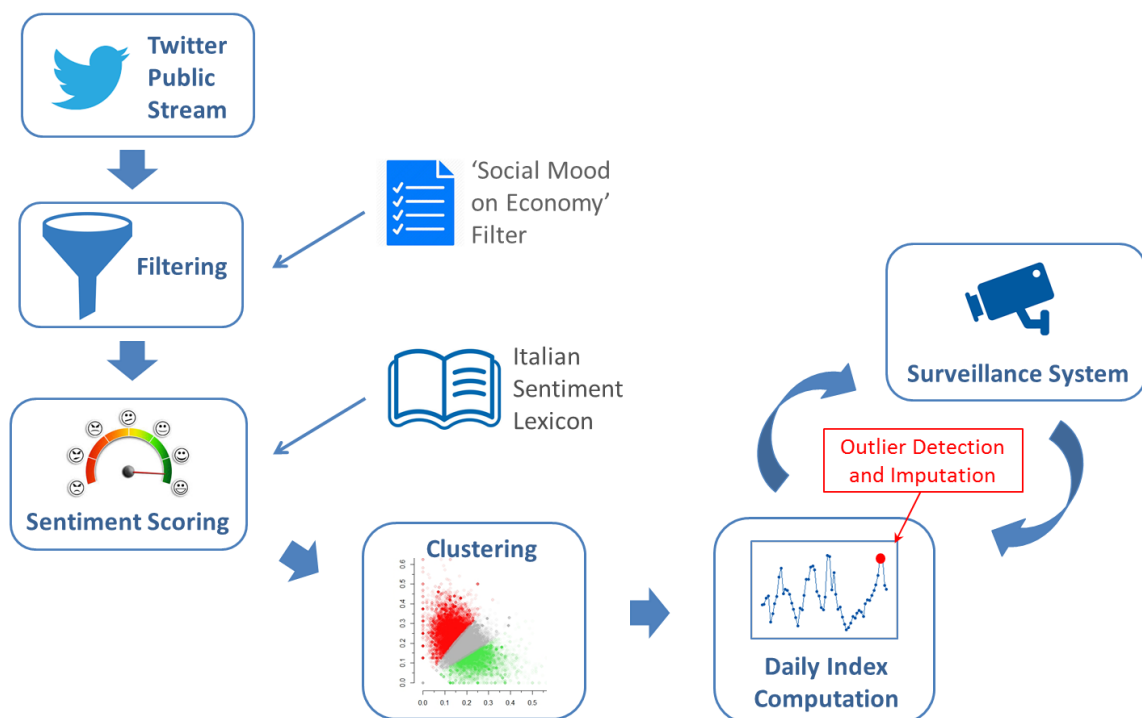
Twitter Public Stream

Filtering

'Social Mood on Economy' Filter

Italian Sentiment Lexicon

Sentiment Scoring

Clustering

0.6
0.5
0.4
0.3
0.2
0.1
0.0

0.0 0.1 0.2 0.3 0.4 0.5

Surveillance System

Outlier Detection and Imputation

Daily Index Computation